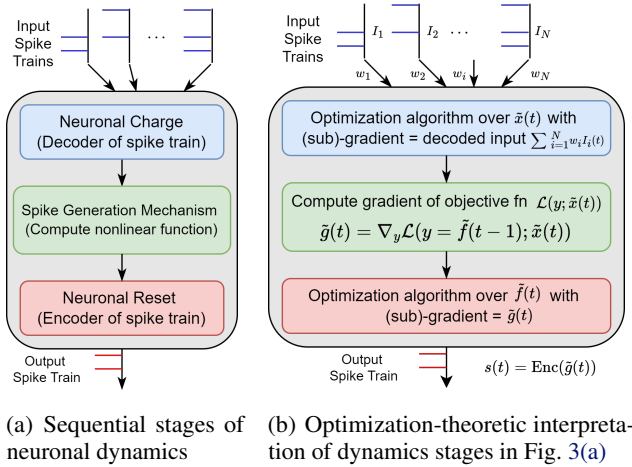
Input Spike Trains

...

Neuronal Charge (Decoder of spike train)

Spike Generation Mechanism (Compute nonlinear function)

Neuronal Reset (Encoder of spike train)

Output Spike Train

(a) Sequential stages of neuronal dynamics

Input Spike Trains

$I_1$ $I_2$ ... $I_N$

$w_1$ $w_2$ $w_i$ $w_N$

Optimization algorithm over $\tilde{x}(t)$ with (sub)-gradient = decoded input $\sum_{i=1}^{N} w_i I_i(t)$

Compute gradient of objective fn $\mathcal{L}(y; \tilde{x}(t))$

$\tilde{g}(t) = \nabla_y \mathcal{L}(y = \tilde{f}(t-1); \tilde{x}(t))$

Optimization algorithm over $\tilde{f}(t)$ with (sub)-gradient = $\tilde{g}(t)$

Output Spike Train

$s(t) = \mathrm{Enc}(\tilde{g}(t))$

(b) Optimization-theoretic interpretation of dynamics stages in Fig. 3(a)